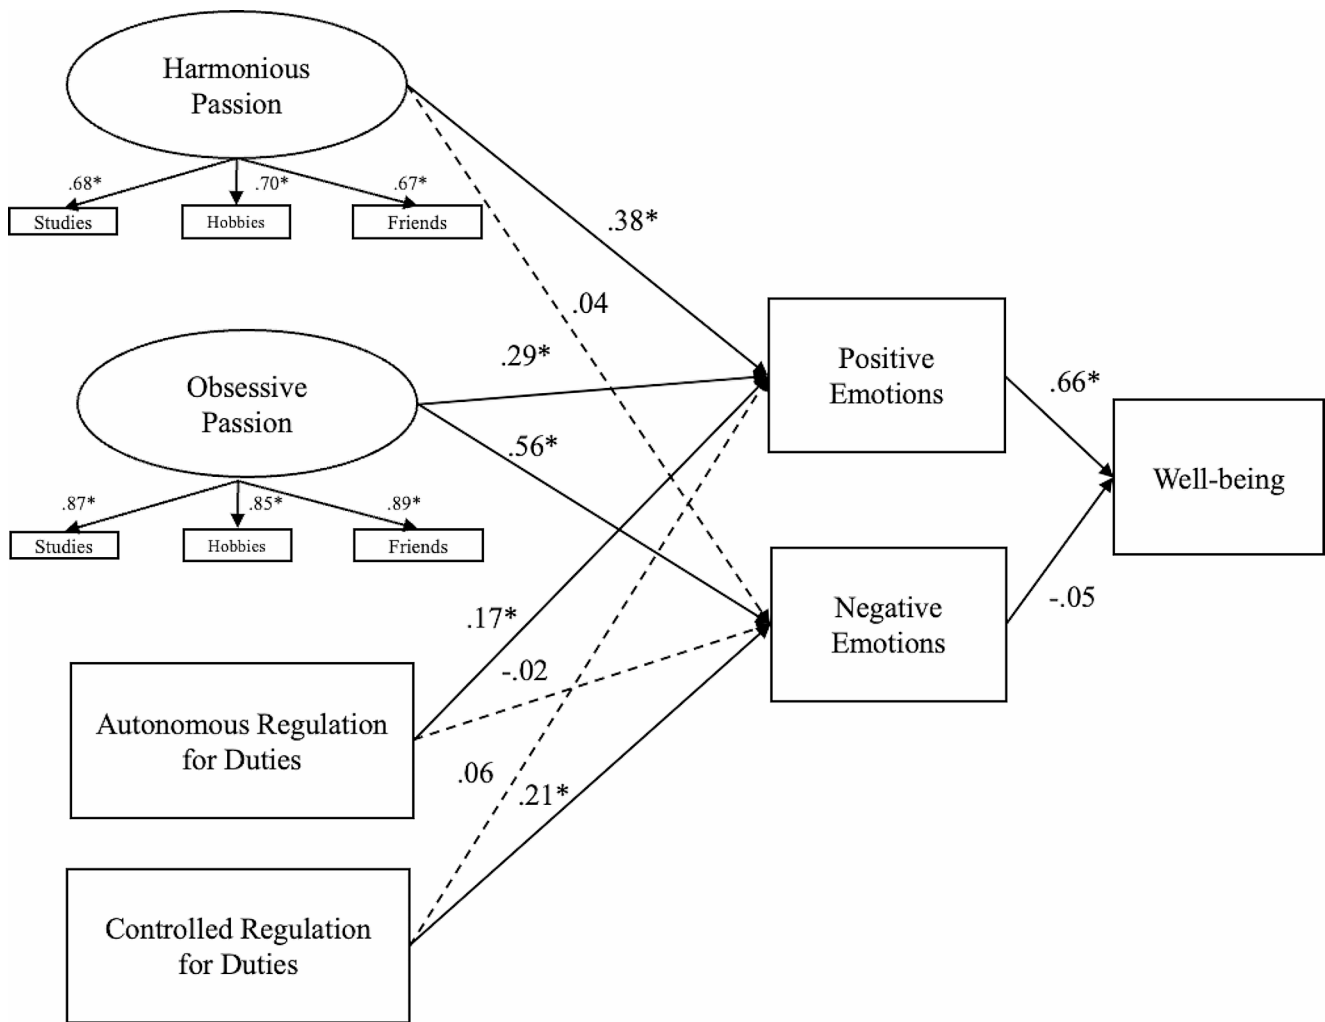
Harmonious Passion

.68*
.70*
.67*

Studies
Hobbies
Friends

.38*

.04

Obsessive Passion

.29*

.56*

.87*
.85*
.89*

Studies
Hobbies
Friends

Positive Emotions

.66*

Well-being

Negative Emotions

-.05

.17*

-.02

Autonomous Regulation for Duties

.06

.21*

Controlled Regulation for Duties